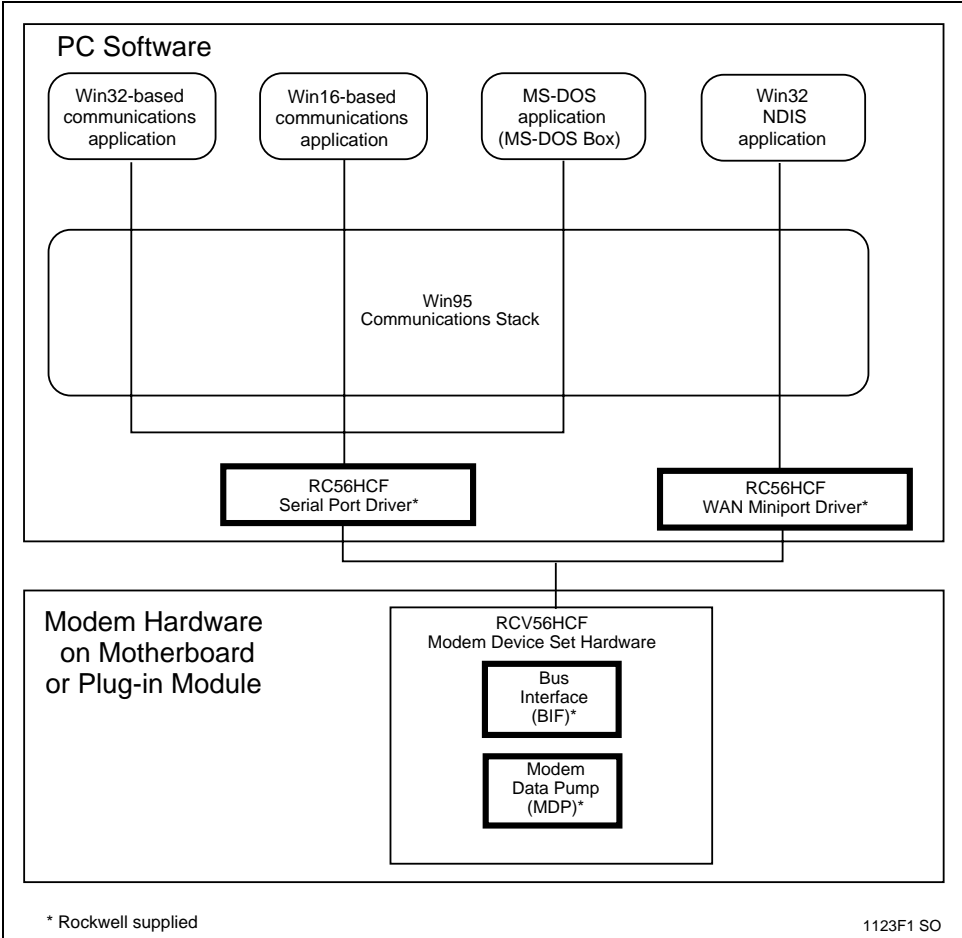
PC Software

Win32-based communications application

Win16-based communications application

MS-DOS application (MS-DOS Box)

Win32 NDIS application

Win95 Communications Stack

RC56HCF Serial Port Driver*

RC56HCF WAN Miniport Driver*

Modem Hardware on Motherboard or Plug-in Module

RCV56HCF Modem Device Set Hardware

Bus Interface (BIF)*

Modem Data Pump (MDP)*

* Rockwell supplied

1123F1 SO